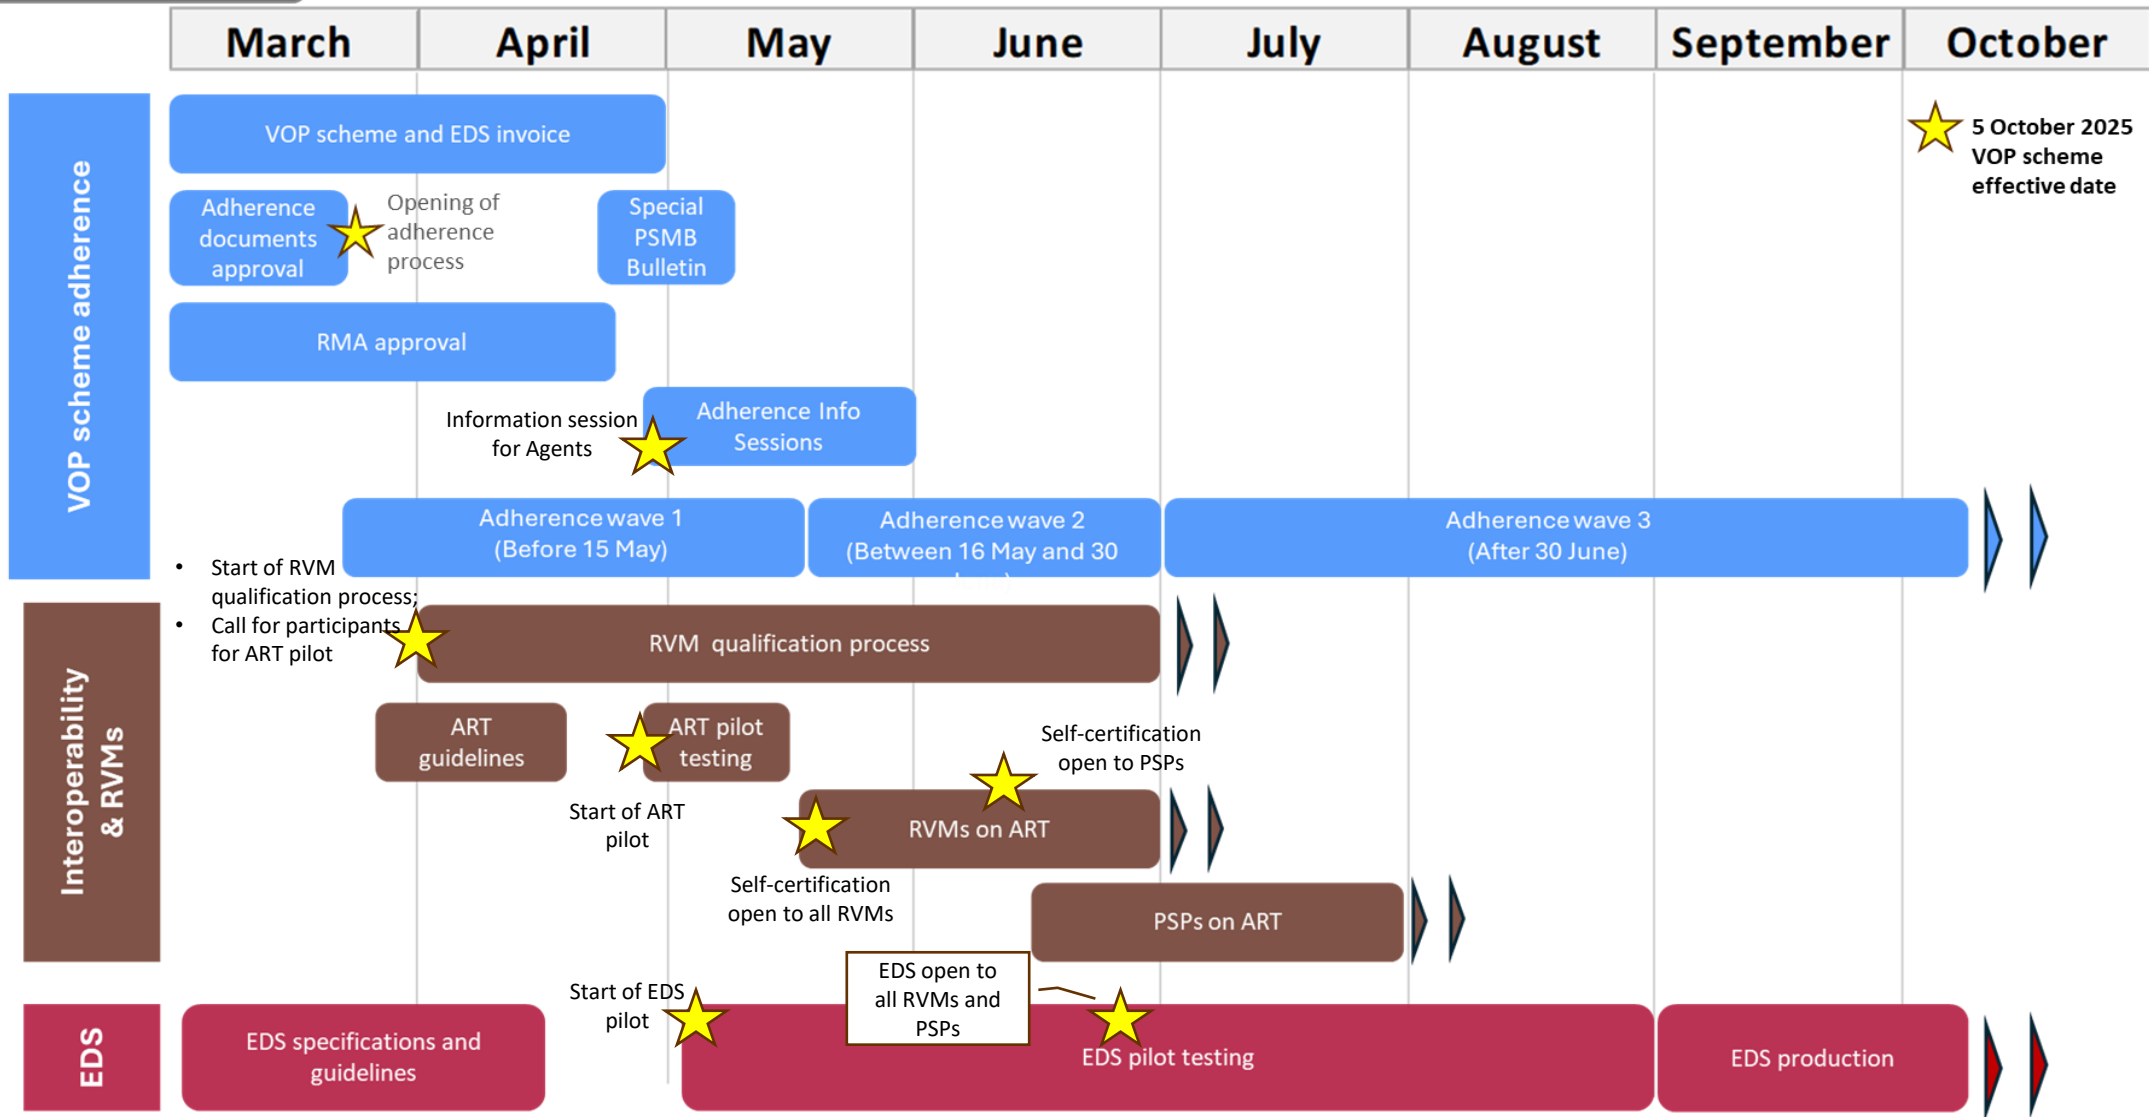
| March | April | May | June | July | August | September | October |
|---|---|---|---|---|---|---|---|

VOP scheme adherence

VOP scheme and EDS invoice

5 October 2025 VOP scheme effective date

Adherence documents approval

Opening of adherence process

Special PSMB Bulletin

RMA approval

Information session for Agents

Adherence Info Sessions

Adherence wave 1 (Before 15 May)

Adherence wave 2 (Between 16 May and 30 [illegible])

Adherence wave 3 (After 30 June)

Interoperability & RVMs

• Start of RVM qualification process;
• Call for participants for ART pilot

RVM qualification process

ART guidelines

ART pilot testing

Start of ART pilot

Self-certification open to PSPs

RVMs on ART

Self-certification open to all RVMs

PSPs on ART

EDS

Start of EDS pilot

EDS open to all RVMs and PSPs

EDS specifications and guidelines

EDS pilot testing

EDS production